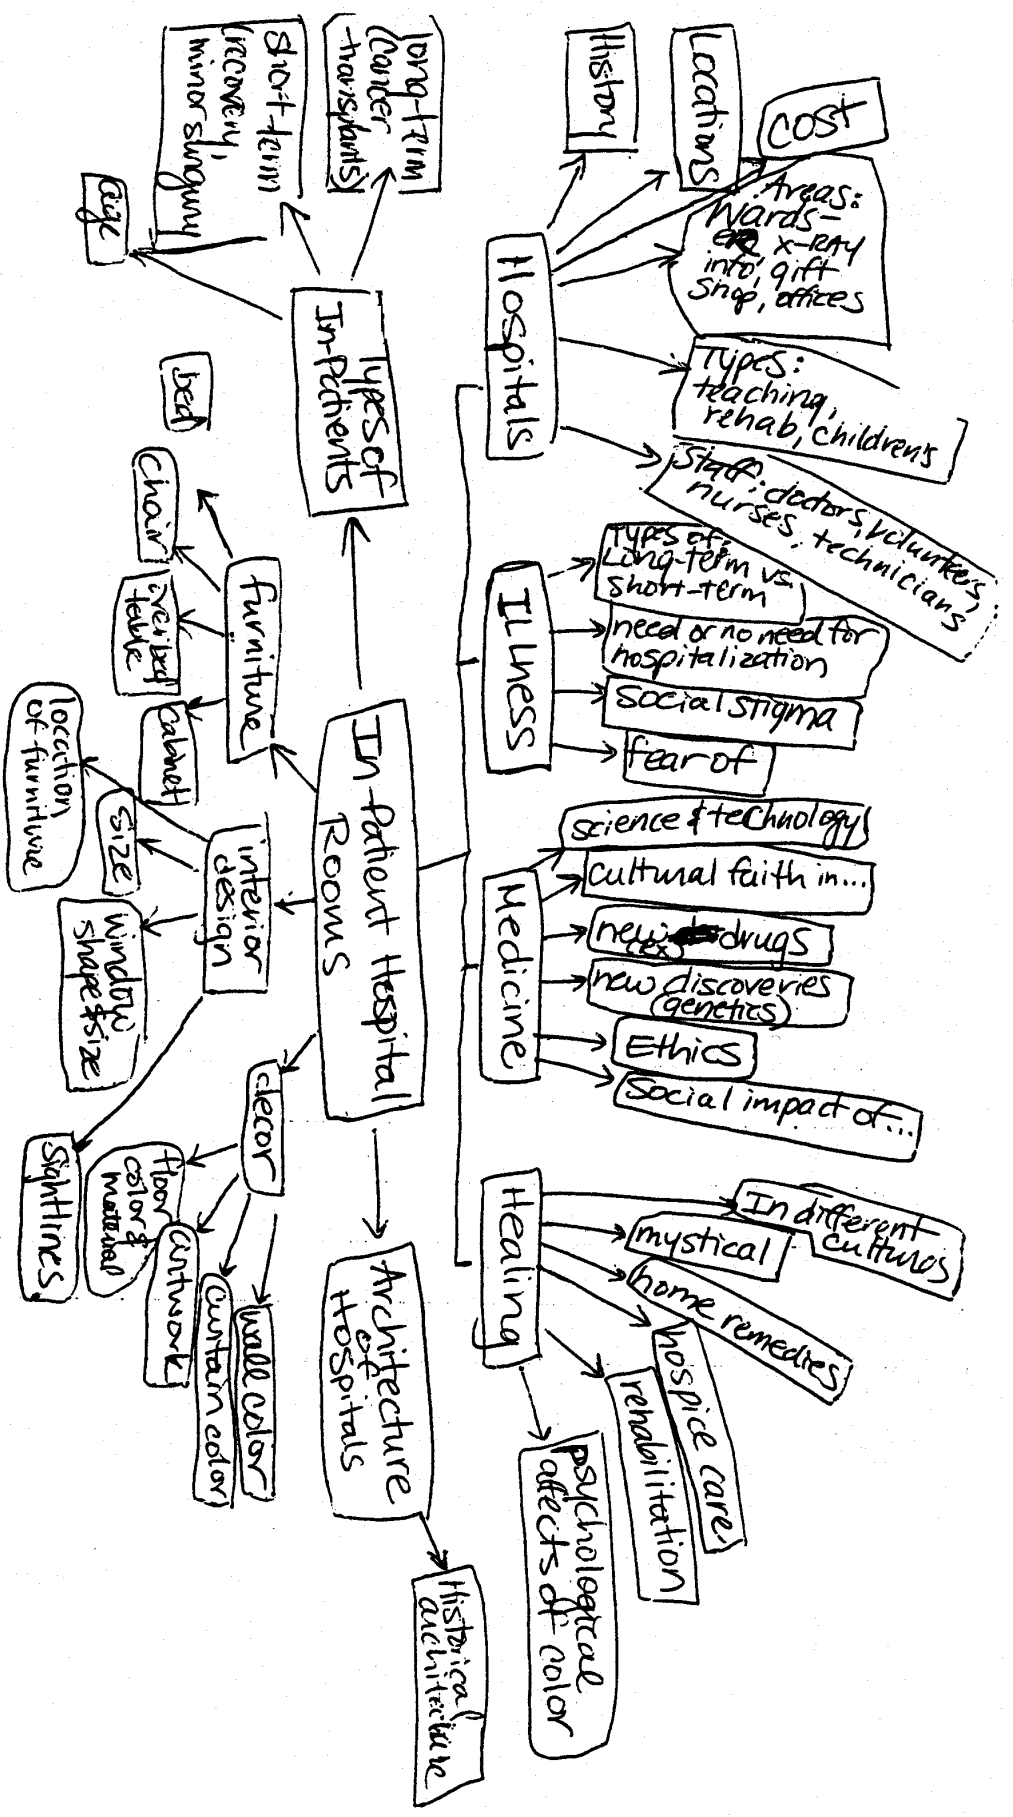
In-Patient Hospital Rooms

Hospitals
History
Locations
cost
Areas: Wards- x-ray info, gift shop, offices
Types: teaching, rehab, children's
Staff: doctors, volunteers, nurses, technicians

Illness
Types of Long-term vs. short-term
need or no need for hospitalization
social stigma
fear of

Medicine
science & technology
cultural faith in...
new drugs
new discoveries (genetics)
Ethics
Social impact of...

Healing
In different cultures
mystical
home remedies
hospice care
rehabilitation
psychological affects of color

Architecture of Hospitals
Historical architecture

Types of In-Patients
long-term (cancer transplants)
short-term (recovery, minor surgery)
age

furniture
bed
chair
overbed table
cabinet

interior design
location of furniture
size
window shape & size
sightlines

decor
floor color & material
artwork
curtain color
wall color